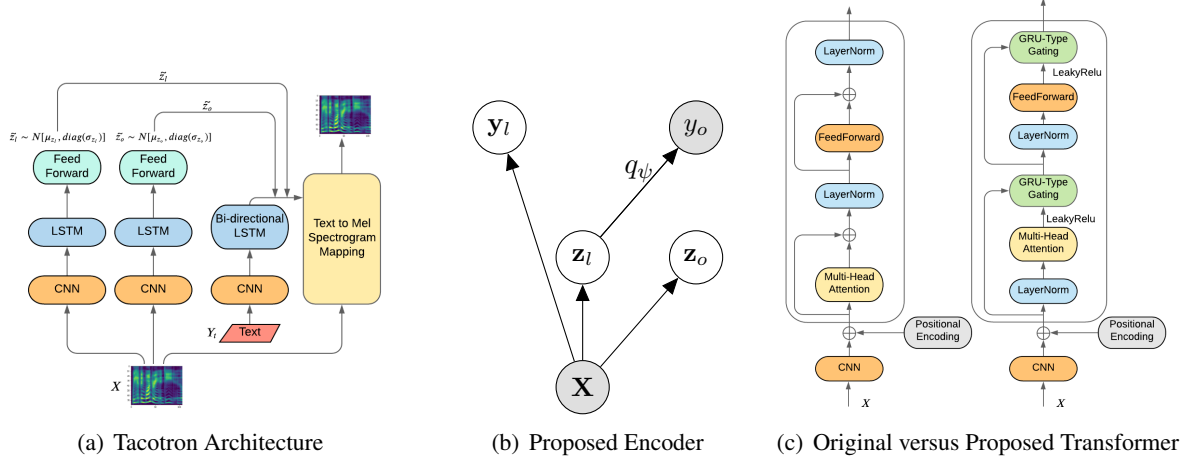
$\tilde{z}_l$

$\tilde{z}_o$

$\tilde{z}_l \sim N[\mu_{z_l}, diag(\sigma_{z_l})]$

$\tilde{z}_o \sim N[\mu_{z_o}, diag(\sigma_{z_o})]$

Feed Forward

Feed Forward

LSTM

LSTM

Bi-directional LSTM

Text to Mel Spectrogram Mapping

CNN

CNN

CNN

$Y_t$

Text

$X$

$\mathbf{y}_l$

$y_o$

$q_\psi$

$\mathbf{z}_l$

$\mathbf{z}_o$

$\mathbf{X}$

LayerNorm

FeedForward

LayerNorm

Multi-Head Attention

Positional Encoding

CNN

$X$

GRU-Type Gating

LeakyRelu

FeedForward

LayerNorm

GRU-Type Gating

LeakyRelu

Multi-Head Attention

LayerNorm

Positional Encoding

CNN

$X$

(a) Tacotron Architecture

(b) Proposed Encoder

(c) Original versus Proposed Transformer